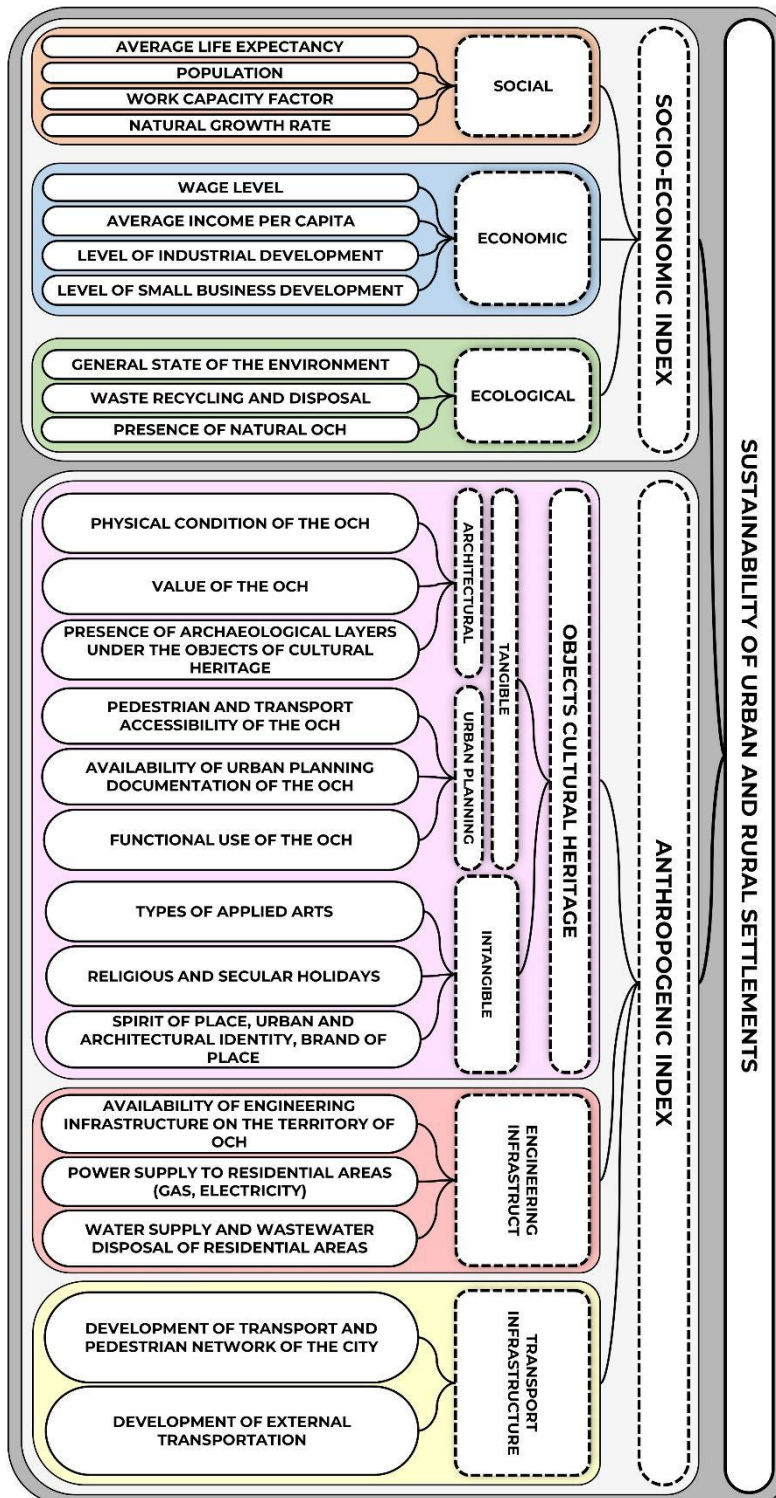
AVERAGE LIFE EXPECTANCY
POPULATION
WORK CAPACITY FACTOR
NATURAL GROWTH RATE
SOCIAL

WAGE LEVEL
AVERAGE INCOME PER CAPITA
LEVEL OF INDUSTRIAL DEVELOPMENT
LEVEL OF SMALL BUSINESS DEVELOPMENT
ECONOMIC

GENERAL STATE OF THE ENVIRONMENT
WASTE RECYCLING AND DISPOSAL
PRESENCE OF NATURAL OCH
ECOLOGICAL

SOCIO-ECONOMIC INDEX

PHYSICAL CONDITION OF THE OCH
VALUE OF THE OCH
PRESENCE OF ARCHAEOLOGICAL LAYERS UNDER THE OBJECTS OF CULTURAL HERITAGE
ARCHITECTURAL

PEDESTRIAN AND TRANSPORT ACCESSIBILITY OF THE OCH
AVAILABILITY OF URBAN PLANNING DOCUMENTATION OF THE OCH
FUNCTIONAL USE OF THE OCH
URBAN PLANNING

TANGIBLE

TYPES OF APPLIED ARTS
RELIGIOUS AND SECULAR HOLIDAYS
SPIRIT OF PLACE, URBAN AND ARCHITECTURAL IDENTITY, BRAND OF PLACE
INTANGIBLE

OBJECTS CULTURAL HERITAGE

AVAILABILITY OF ENGINEERING INFRASTRUCTURE ON THE TERRITORY OF OCH
POWER SUPPLY TO RESIDENTIAL AREAS (GAS, ELECTRICITY)
WATER SUPPLY AND WASTEWATER DISPOSAL OF RESIDENTIAL AREAS
ENGINEERING INFRASTRUCT

DEVELOPMENT OF TRANSPORT AND PEDESTRIAN NETWORK OF THE CITY
DEVELOPMENT OF EXTERNAL TRANSPORTATION
TRANSPORT INFRASTRUCTURE

ANTHROPOGENIC INDEX

SUSTAINABILITY OF URBAN AND RURAL SETTLEMENTS